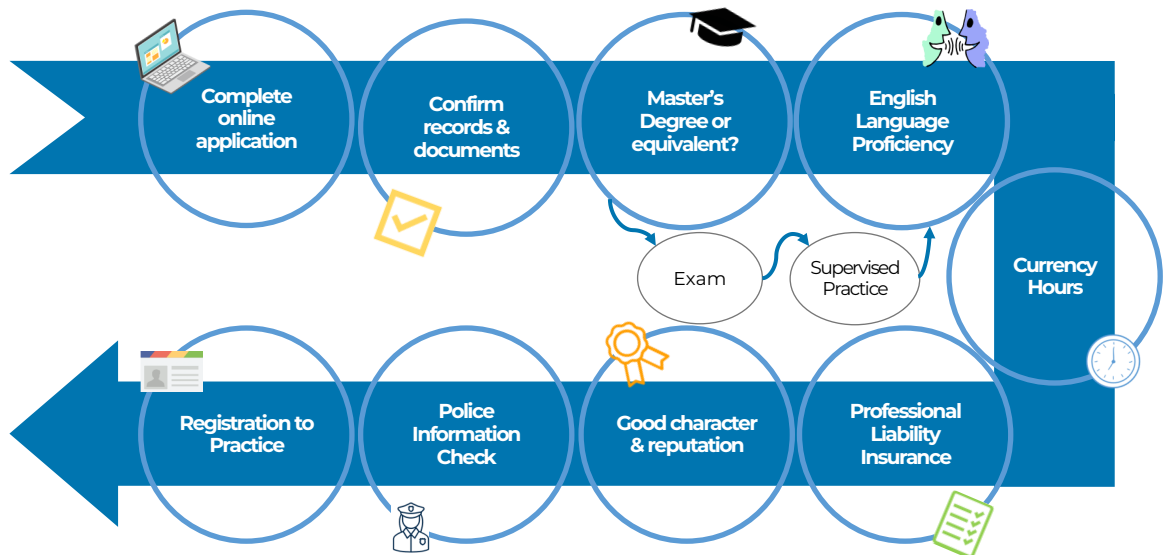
Complete online application

Confirm records & documents

Master's Degree or equivalent?

English Language Proficiency

Exam

Supervised Practice

Currency Hours

Professional Liability Insurance

Good character & reputation

Police Information Check

Registration to Practice